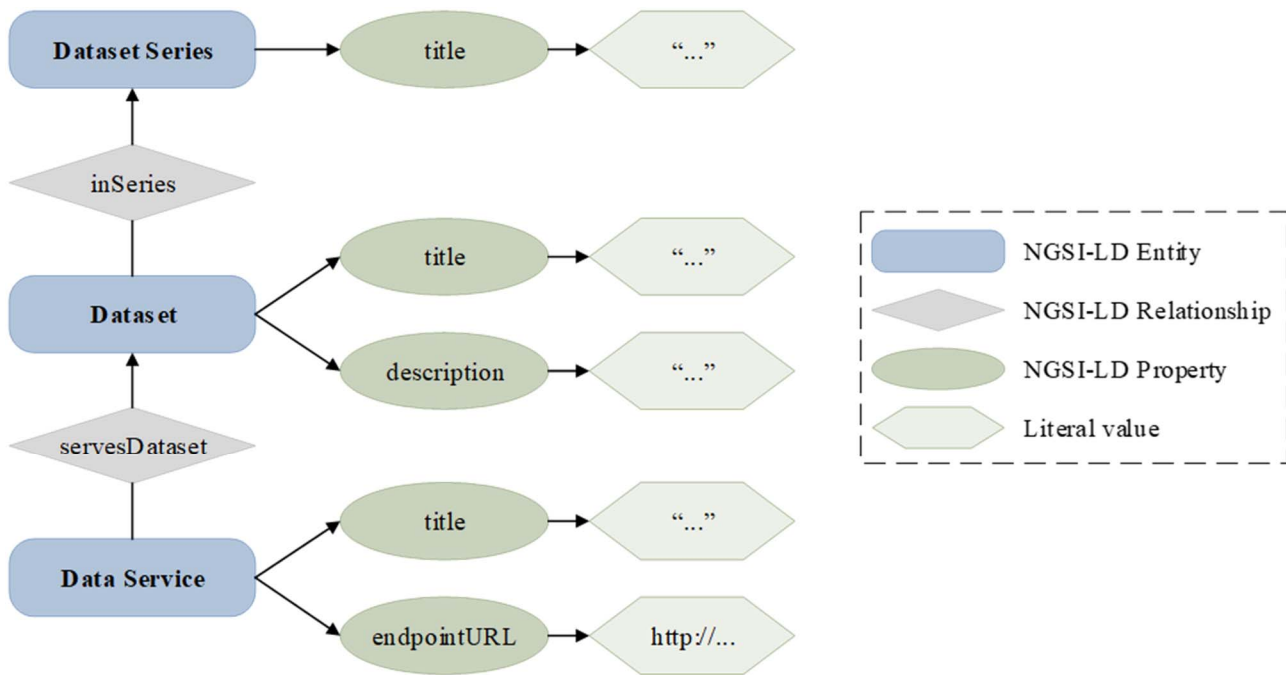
Dataset Series

title

"..."

inSeries

title

"..."

Dataset

description

"..."

servesDataset

title

"..."

Data Service

endpointURL

http://...

NGSI-LD Entity

NGSI-LD Relationship

NGSI-LD Property

Literal value